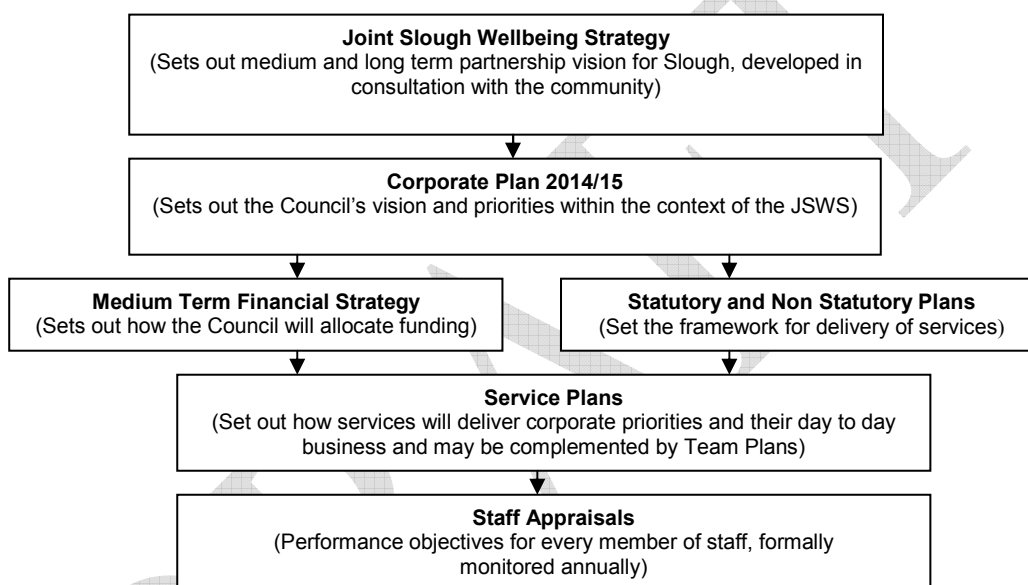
**Joint Slough Wellbeing Strategy**
(Sets out medium and long term partnership vision for Slough, developed in consultation with the community)

**Corporate Plan 2014/15**
(Sets out the Council's vision and priorities within the context of the JSWS)

**Medium Term Financial Strategy**
(Sets out how the Council will allocate funding)

**Statutory and Non Statutory Plans**
(Set the framework for delivery of services)

**Service Plans**
(Set out how services will deliver corporate priorities and their day to day business and may be complemented by Team Plans)

**Staff Appraisals**
(Performance objectives for every member of staff, formally monitored annually)